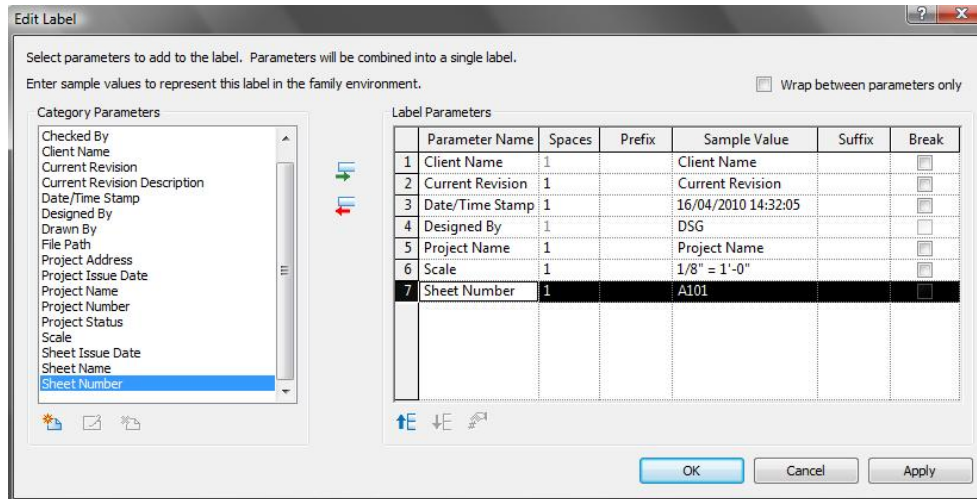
Edit Label

Select parameters to add to the label. Parameters will be combined into a single label.

Enter sample values to represent this label in the family environment.

Wrap between parameters only

Category Parameters

Checked By
Client Name
Current Revision
Current Revision Description
Date/Time Stamp
Designed By
Drawn By
File Path
Project Address
Project Issue Date
Project Name
Project Number
Project Status
Scale
Sheet Issue Date
Sheet Name
Sheet Number

Label Parameters

| | Parameter Name | Spaces | Prefix | Sample Value | Suffix | Break |
|---|---|---|---|---|---|---|
| 1 | Client Name | 1 | | Client Name | | |
| 2 | Current Revision | 1 | | Current Revision | | |
| 3 | Date/Time Stamp | 1 | | 16/04/2010 14:32:05 | | |
| 4 | Designed By | 1 | | DSG | | |
| 5 | Project Name | 1 | | Project Name | | |
| 6 | Scale | 1 | | 1/8" = 1'-0" | | |
| 7 | Sheet Number | 1 | | A101 | | |

OK Cancel Apply